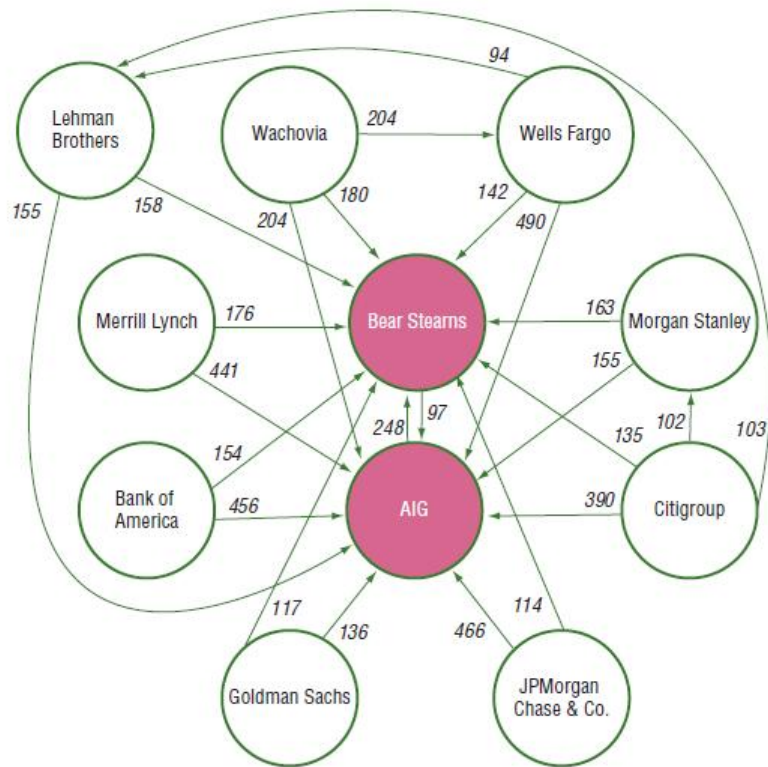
94
Lehman Brothers
Wachovia
204
Wells Fargo
155
158
204
180
142
490
Merrill Lynch
176
Bear Stearns
163
Morgan Stanley
441
155
248
97
102
103
154
135
Bank of America
456
AIG
390
Citigroup
117
136
114
466
Goldman Sachs
JPMorgan Chase & Co.